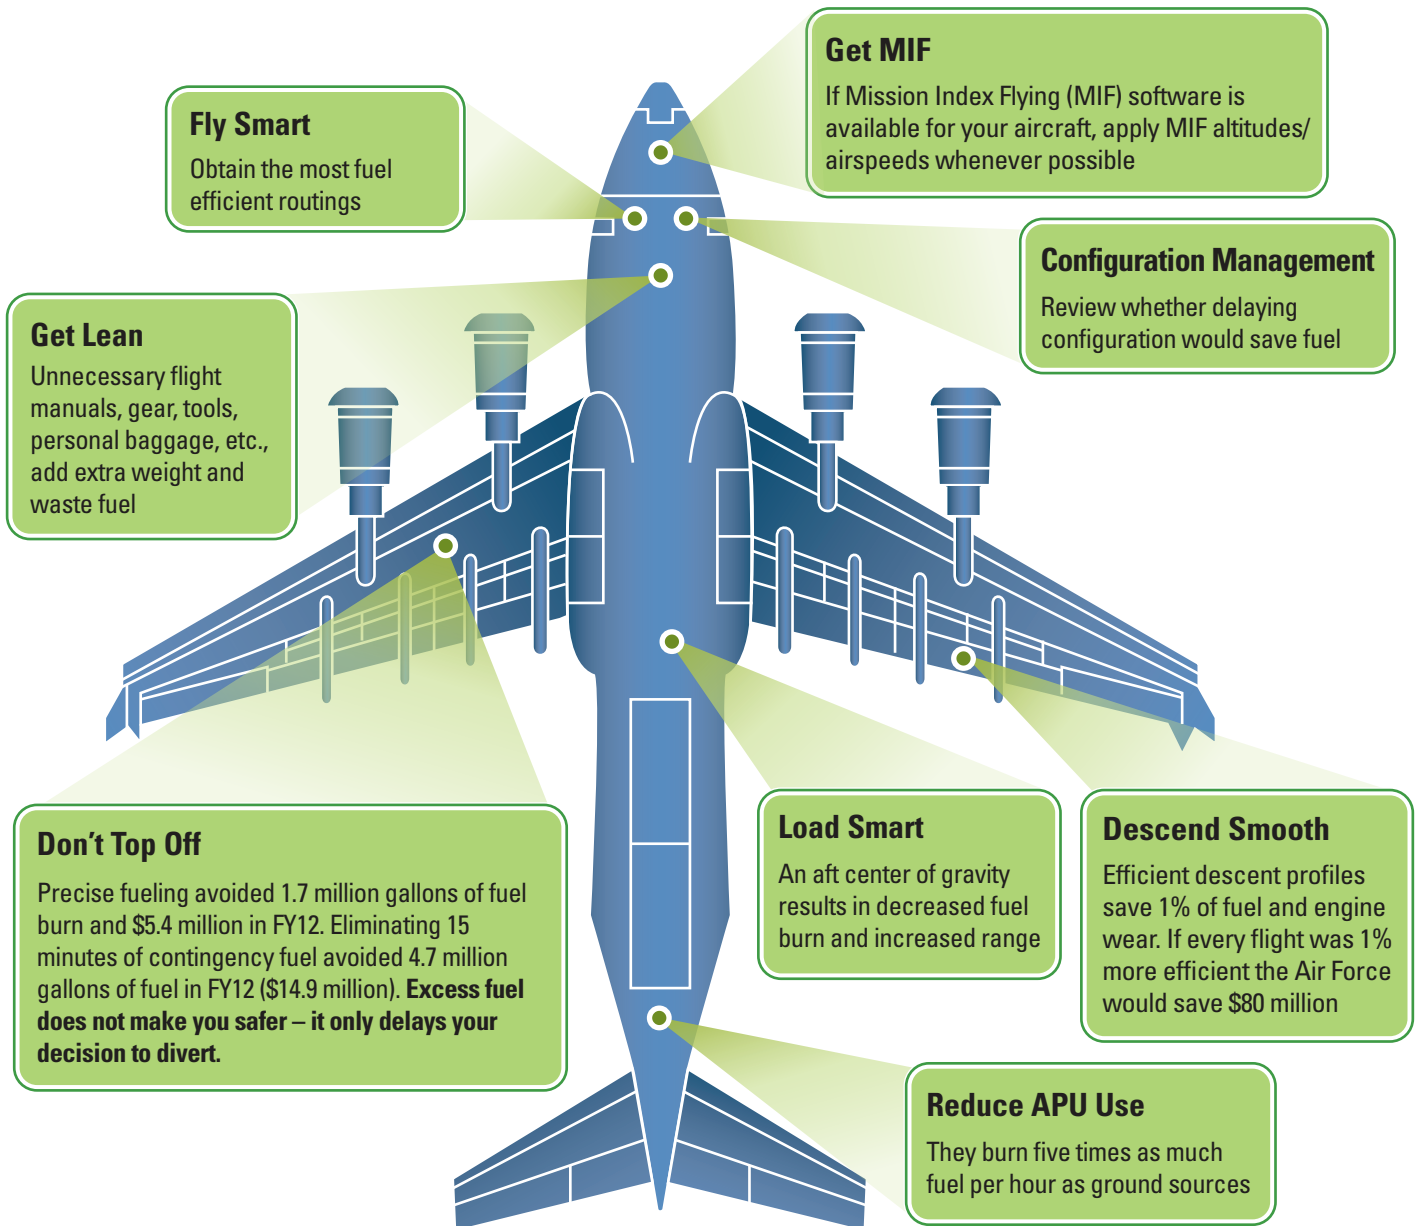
**Get MIF**
If Mission Index Flying (MIF) software is available for your aircraft, apply MIF altitudes/ airspeeds whenever possible

**Fly Smart**
Obtain the most fuel efficient routings

**Configuration Management**
Review whether delaying configuration would save fuel

**Get Lean**
Unnecessary flight manuals, gear, tools, personal baggage, etc., add extra weight and waste fuel

**Don't Top Off**
Precise fueling avoided 1.7 million gallons of fuel burn and $5.4 million in FY12. Eliminating 15 minutes of contingency fuel avoided 4.7 million gallons of fuel in FY12 ($14.9 million). **Excess fuel does not make you safer – it only delays your decision to divert.**

**Load Smart**
An aft center of gravity results in decreased fuel burn and increased range

**Descend Smooth**
Efficient descent profiles save 1% of fuel and engine wear. If every flight was 1% more efficient the Air Force would save $80 million

**Reduce APU Use**
They burn five times as much fuel per hour as ground sources